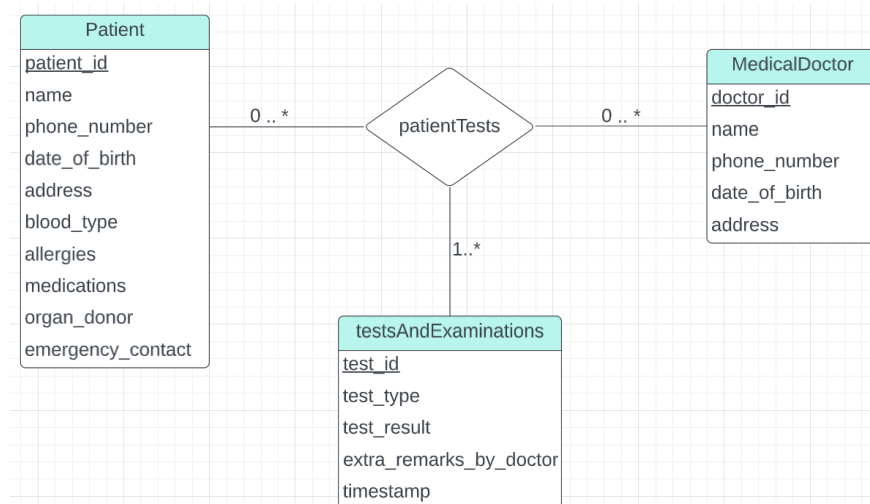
Patient
patient_id
name
phone_number
date_of_birth
address
blood_type
allergies
medications
organ_donor
emergency_contact

0 .. *

patientTests

0 .. *

MedicalDoctor
doctor_id
name
phone_number
date_of_birth
address

1..*

testsAndExaminations
test_id
test_type
test_result
extra_remarks_by_doctor
timestamp